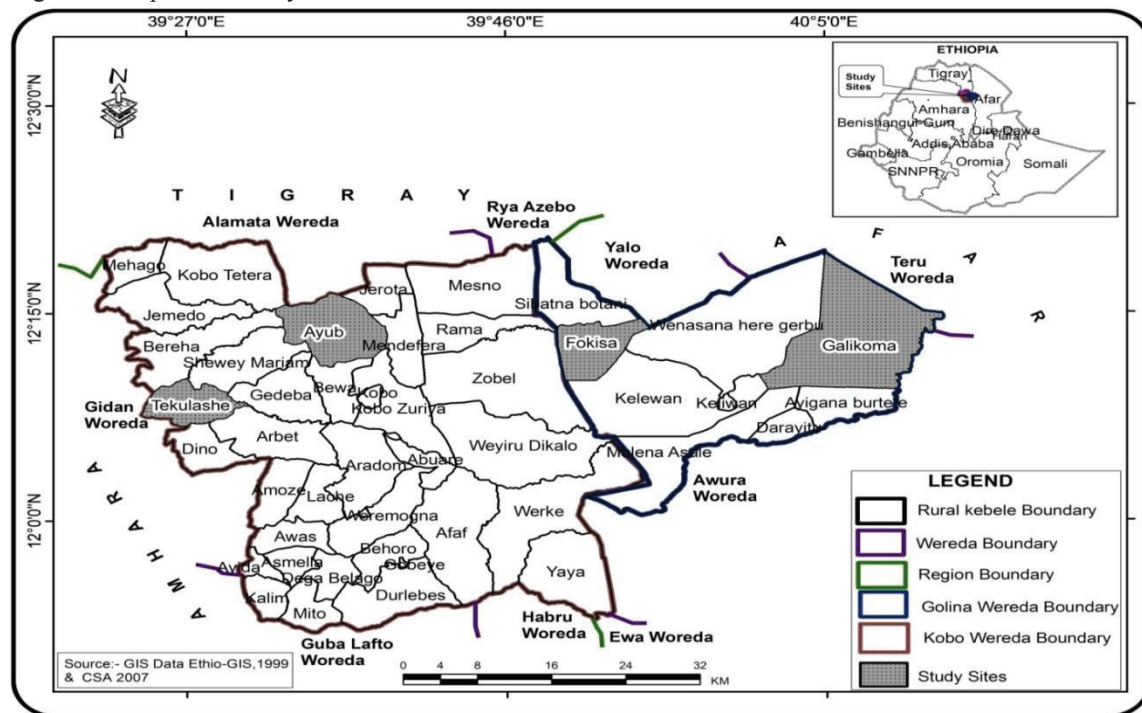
39°27'0"E 39°46'0"E 40°5'0"E

12°30'0"N
12°15'0"N
12°0'0"N

N

ETHIOPIA
Study Sites
Tigray
Afar
Amhara
Benishangul-Gum
Dire Dawa
Harari
Addis Ababa
Gambella
Oromia
Somali
SNNPR

T I G R A Y
Alamata Wereda
Rya Azebo Wereda
Yalo Woreda
A F A R
Teru Woreda

Mehago
Kobo Tetera
Jemedo
Jerota
Mesno
Sirbatna botani
Ayub
Rama
Wenasana here gerbu
Bereha
Mendefera
Fokisa
Galikoma
Shewey Mariam
Bewa
Kobo
Zobel
Gidan Woreda
Tekulashe
Gedeba
Kobo Zuriya
Kelewan
Keliwan
Ayigana burtere
Darayitu
Dino
Arbet
Weyiru Dikalo
Molena Asale
Aradom
Abuare
Awura Woreda
A M H A R A
Amoze
Laohe
Weremogna
Afaf
Werke
Awas
Asmella
Behoro
Gobeye
Avida
Dega Belago
Yaya
Kalim
Mito
Durlebes
Habru Woreda
Ewa Woreda
Guba Lafto Woreda

LEGEND
Rural kebele Boundary
Wereda Boundary
Region Boundary
Golina Wereda Boundary
Kobo Wereda Boundary
Study Sites

Source:- GIS Data Ethio-GIS,1999 & CSA 2007

0 4 8 16 24 32 KM